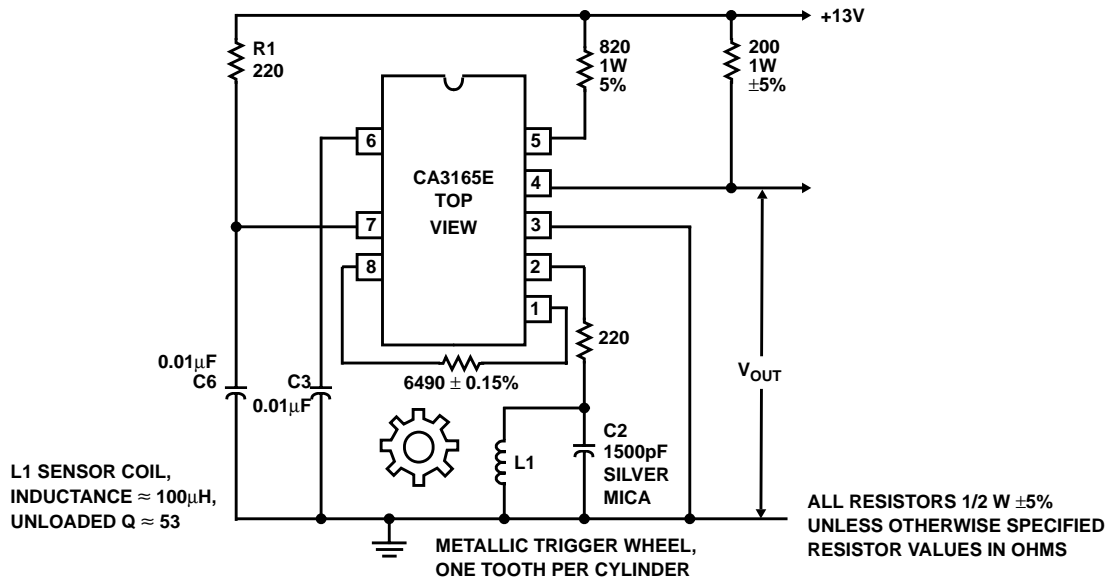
+13V

R1
220

820
1W
5%

200
1W
$\pm$5%

CA3165E
TOP
VIEW

6
7
8
5
4
3
2
1

220

$6490 \pm 0.15\%$

$0.01\mu F$
C6

C3
$0.01\mu F$

$V_{OUT}$

L1

C2
1500pF
SILVER
MICA

L1 SENSOR COIL,
INDUCTANCE $\approx 100\mu H$,
UNLOADED Q $\approx$ 53

METALLIC TRIGGER WHEEL,
ONE TOOTH PER CYLINDER

ALL RESISTORS 1/2 W $\pm$5%
UNLESS OTHERWISE SPECIFIED
RESISTOR VALUES IN OHMS